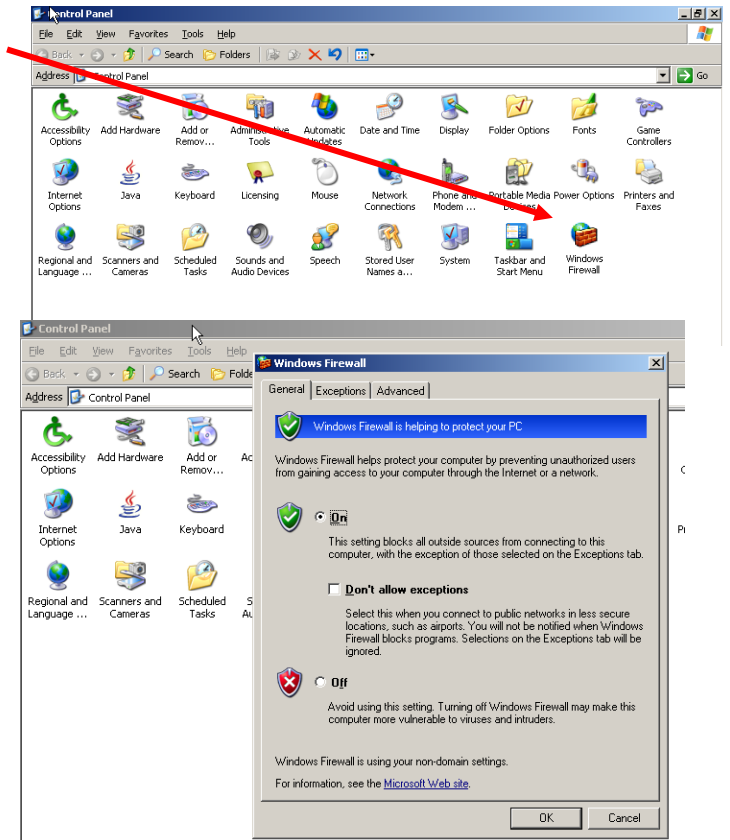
Control Panel

File Edit View Favorites Tools Help

Back Search Folders

Address Control Panel Go

Accessibility Options
Add Hardware
Add or Remov...
Administrative Tools
Automatic Updates
Date and Time
Display
Folder Options
Fonts
Game Controllers
Internet Options
Java
Keyboard
Licensing
Mouse
Network Connections
Phone and Modem ...
Portable Media Devices
Power Options
Printers and Faxes
Regional and Language ...
Scanners and Cameras
Scheduled Tasks
Sounds and Audio Devices
Speech
Stored User Names a...
System
Taskbar and Start Menu
Windows Firewall

Control Panel

File Edit View Favorites Tools Help

Back Search Folde

Address Control Panel

Accessibility Options
Add Hardware
Add or Remov...
Ac
Internet Options
Java
Keyboard
Regional and Language ...
Scanners and Cameras
Scheduled Tasks
S Au

Windows Firewall

General Exceptions Advanced

Windows Firewall is helping to protect your PC

Windows Firewall helps protect your computer by preventing unauthorized users from gaining access to your computer through the Internet or a network.

On

This setting blocks all outside sources from connecting to this computer, with the exception of those selected on the Exceptions tab.

Don't allow exceptions

Select this when you connect to public networks in less secure locations, such as airports. You will not be notified when Windows Firewall blocks programs. Selections on the Exceptions tab will be ignored.

Off

Avoid using this setting. Turning off Windows Firewall may make this computer more vulnerable to viruses and intruders.

Windows Firewall is using your non-domain settings.

For information, see the Microsoft Web site.

OK Cancel